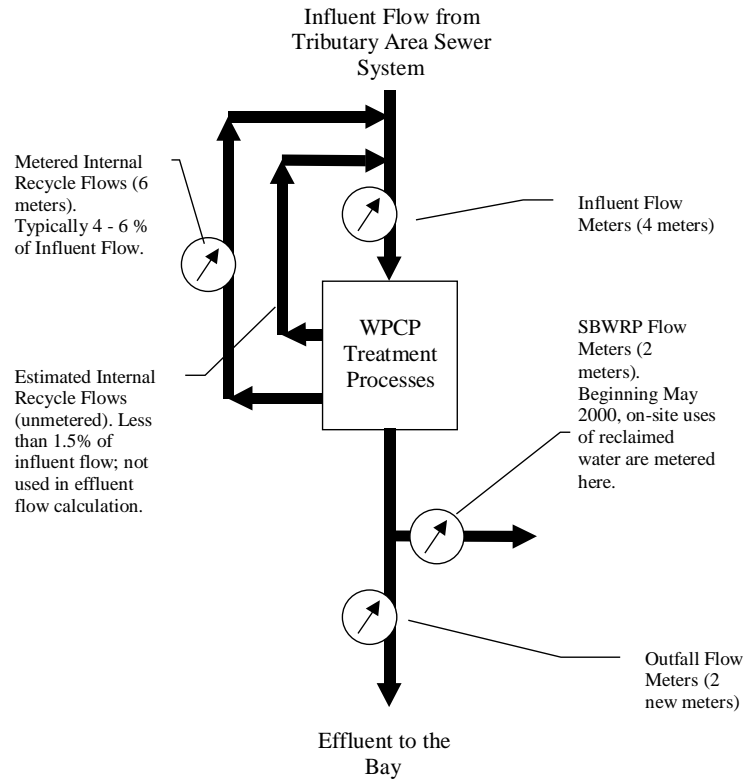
Influent Flow from Tributary Area Sewer System

Metered Internal Recycle Flows (6 meters). Typically 4 - 6 % of Influent Flow.

Influent Flow Meters (4 meters)

WPCP Treatment Processes

SBWRP Flow Meters (2 meters). Beginning May 2000, on-site uses of reclaimed water are metered here.

Estimated Internal Recycle Flows (unmetered). Less than 1.5% of influent flow; not used in effluent flow calculation.

Outfall Flow Meters (2 new meters)

Effluent to the Bay